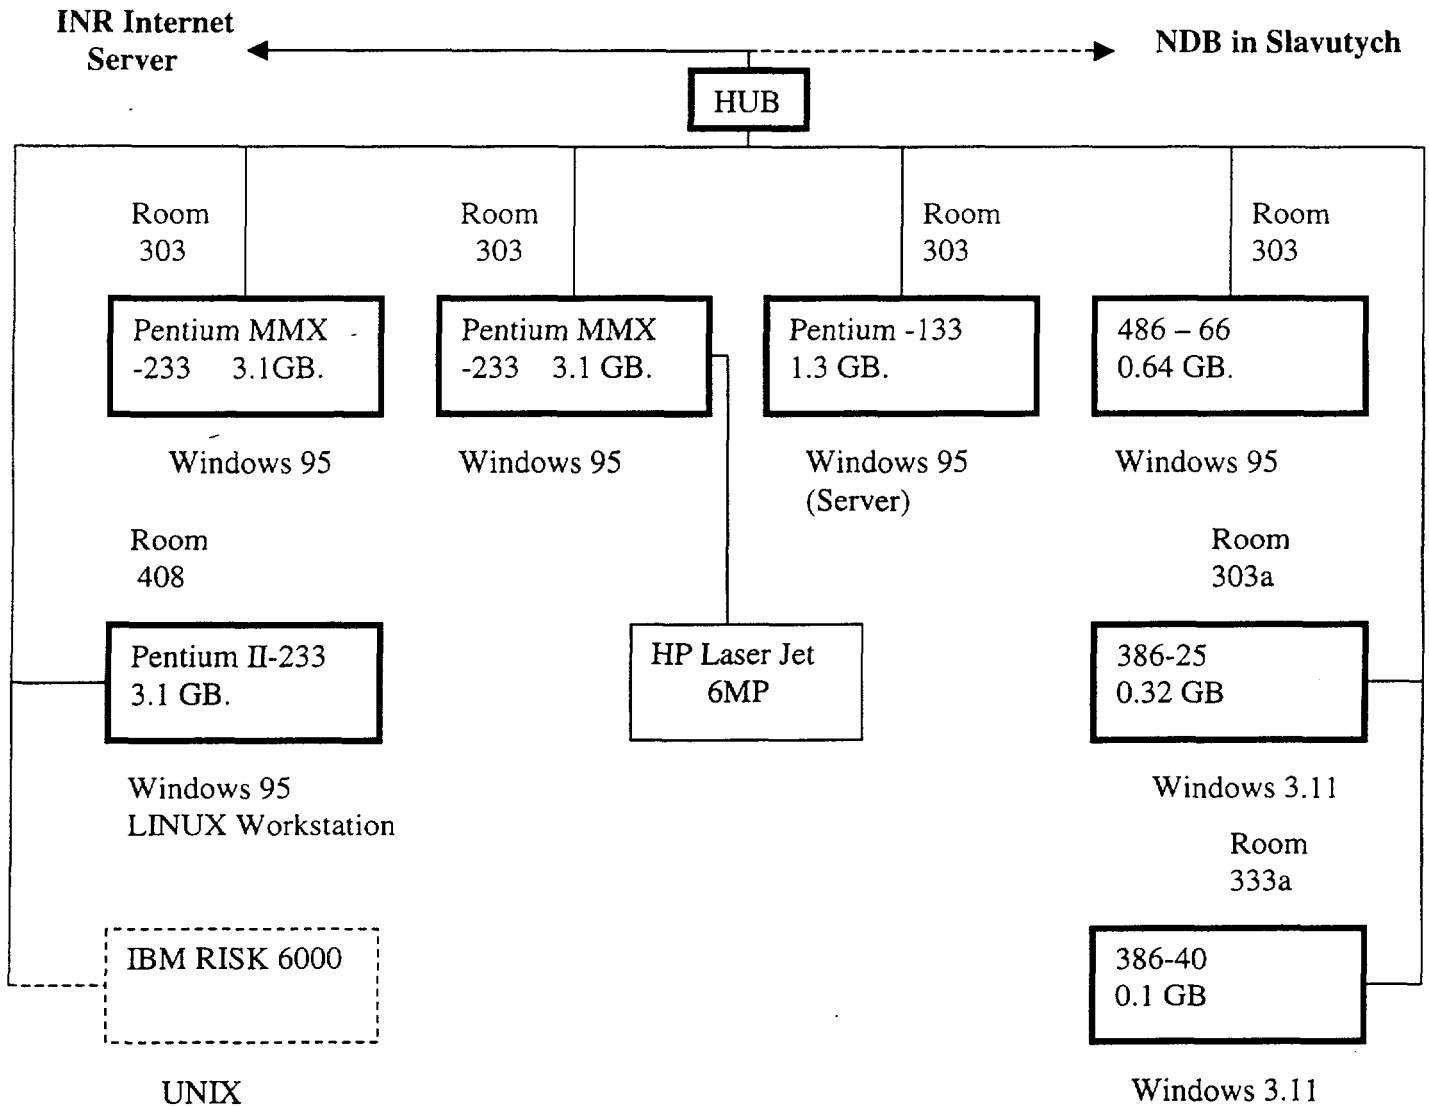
INR Internet Server

NDB in Slavutych

HUB

Room 303

Pentium MMX -233 3.1GB.

Windows 95

Room 303

Pentium MMX -233 3.1 GB.

Windows 95

Room 303

Pentium -133 1.3 GB.

Windows 95 (Server)

Room 303

486 – 66 0.64 GB.

Windows 95

Room 408

Pentium II-233 3.1 GB.

Windows 95 LINUX Workstation

HP Laser Jet 6MP

Room 303a

386-25 0.32 GB

Windows 3.11

Room 333a

386-40 0.1 GB

Windows 3.11

IBM RISK 6000

UNIX